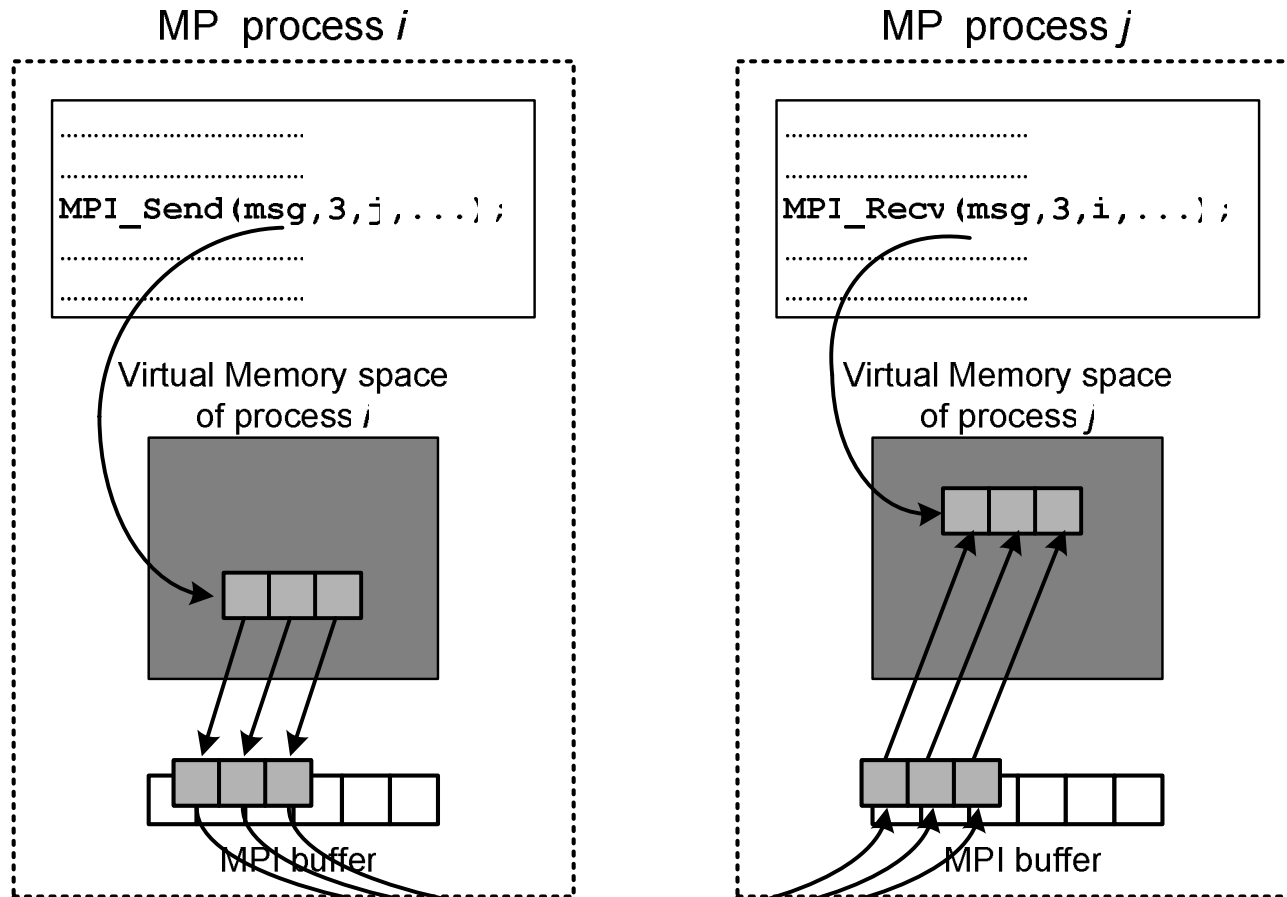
MP process $i$

....................................

....................................

MPI_Send(msg,3,j,...);

....................................

....................................

Virtual Memory space of process $i$

MPI buffer

MP process $j$

....................................

....................................

MPI_Recv(msg,3,i,...);

....................................

....................................

Virtual Memory space of process $j$

MPI buffer